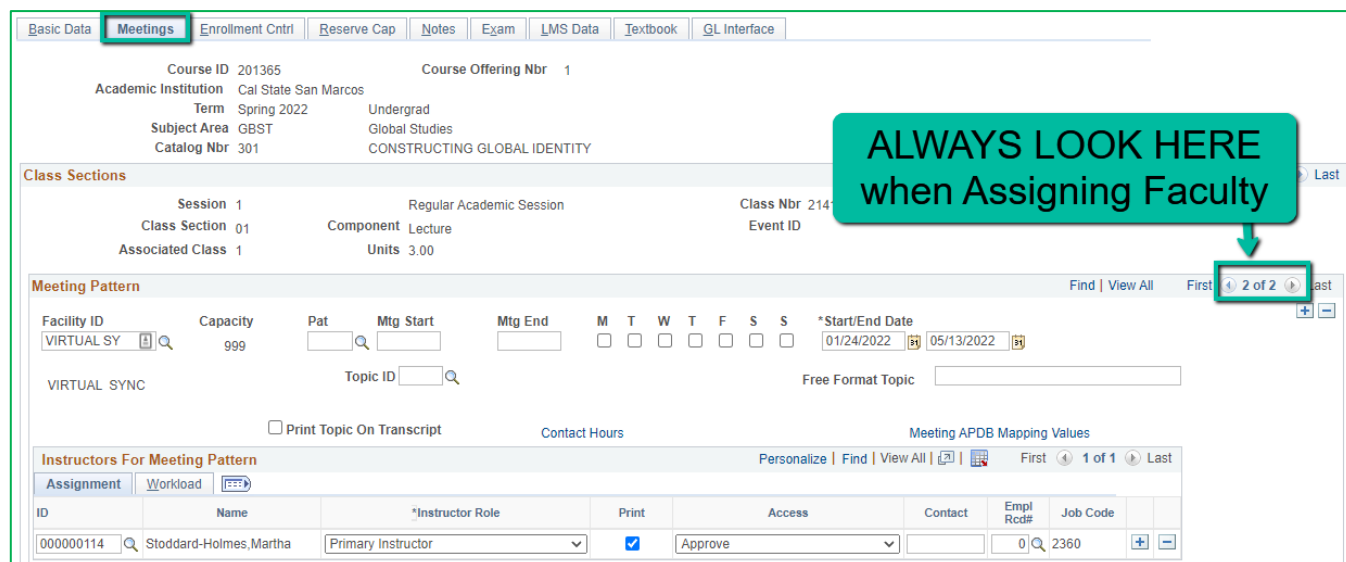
Basic Data | Meetings | Enrollment Cntrl | Reserve Cap | Notes | Exam | LMS Data | Textbook | GL Interface

Course ID 201365
Course Offering Nbr 1
Academic Institution Cal State San Marcos
Term Spring 2022 Undergrad
Subject Area GBST Global Studies
Catalog Nbr 301 CONSTRUCTING GLOBAL IDENTITY

ALWAYS LOOK HERE when Assigning Faculty

Class Sections
Last

Session 1 Regular Academic Session
Class Nbr 2141
Class Section 01
Component Lecture
Event ID
Associated Class 1
Units 3.00

Meeting Pattern
Find | View All First 2 of 2 Last

Facility ID VIRTUAL SY
Capacity 999
Pat
Mtg Start
Mtg End
M T W T F S S
*Start/End Date 01/24/2022 05/13/2022

VIRTUAL SYNC
Topic ID
Free Format Topic

Print Topic On Transcript
Contact Hours
Meeting APDB Mapping Values

Instructors For Meeting Pattern
Personalize | Find | View All | First 1 of 1 Last

Assignment | Workload

| ID | Name | *Instructor Role | Print | Access | Contact | Empl Rcd# | Job Code |
|---|---|---|---|---|---|---|---|
| 000000114 | Stoddard-Holmes,Martha | Primary Instructor | ☑ | Approve | | 0 | 2360 |